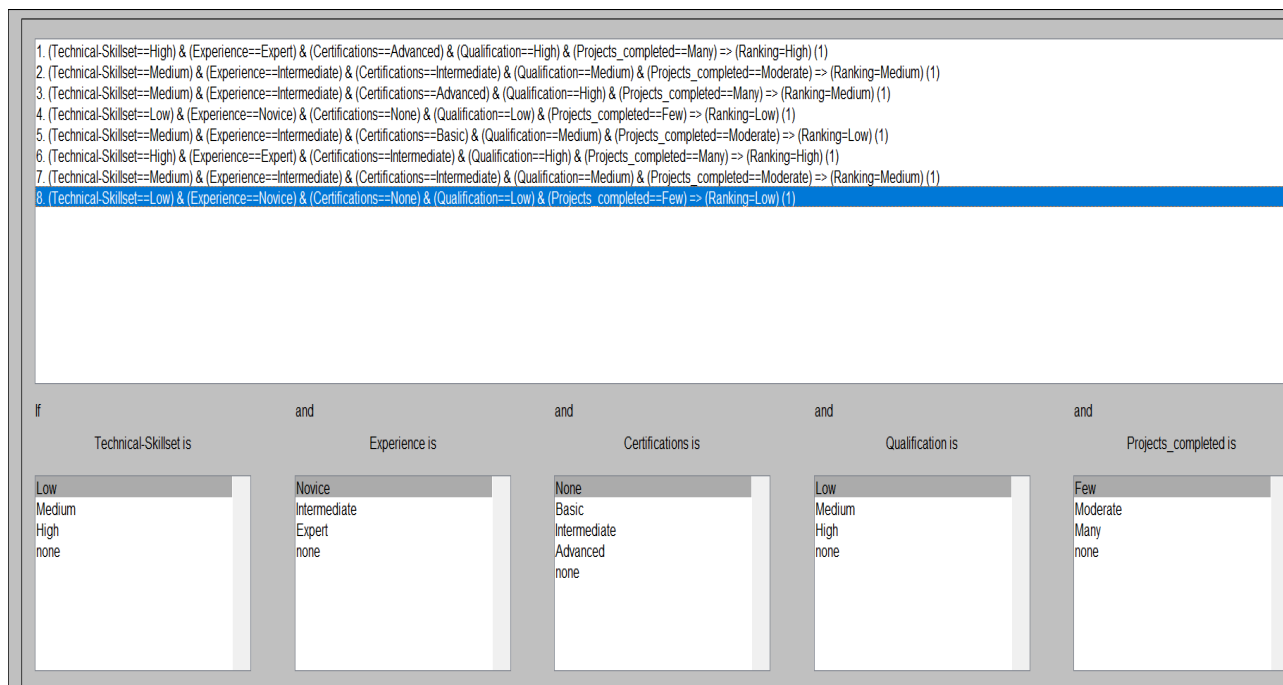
1. (Technical-Skillset==High) & (Experience==Expert) & (Certifications==Advanced) & (Qualification==High) & (Projects_completed==Many) => (Ranking=High) (1)
2. (Technical-Skillset==Medium) & (Experience==Intermediate) & (Certifications==Intermediate) & (Qualification==Medium) & (Projects_completed==Moderate) => (Ranking=Medium) (1)
3. (Technical-Skillset==Medium) & (Experience==Intermediate) & (Certifications==Advanced) & (Qualification==High) & (Projects_completed==Many) => (Ranking=Medium) (1)
4. (Technical-Skillset==Low) & (Experience==Novice) & (Certifications==None) & (Qualification==Low) & (Projects_completed==Few) => (Ranking=Low) (1)
5. (Technical-Skillset==Medium) & (Experience==Intermediate) & (Certifications==Basic) & (Qualification==Medium) & (Projects_completed==Moderate) => (Ranking=Low) (1)
6. (Technical-Skillset==High) & (Experience==Expert) & (Certifications==Intermediate) & (Qualification==High) & (Projects_completed==Many) => (Ranking=High) (1)
7. (Technical-Skillset==Medium) & (Experience==Intermediate) & (Certifications==Intermediate) & (Qualification==Medium) & (Projects_completed==Moderate) => (Ranking=Medium) (1)
8. (Technical-Skillset==Low) & (Experience==Novice) & (Certifications==None) & (Qualification==Low) & (Projects_completed==Few) => (Ranking=Low) (1)

If
Technical-Skillset is
Low
Medium
High
none

and
Experience is
Novice
Intermediate
Expert
none

and
Certifications is
None
Basic
Intermediate
Advanced
none

and
Qualification is
Low
Medium
High
none

and
Projects_completed is
Few
Moderate
Many
none